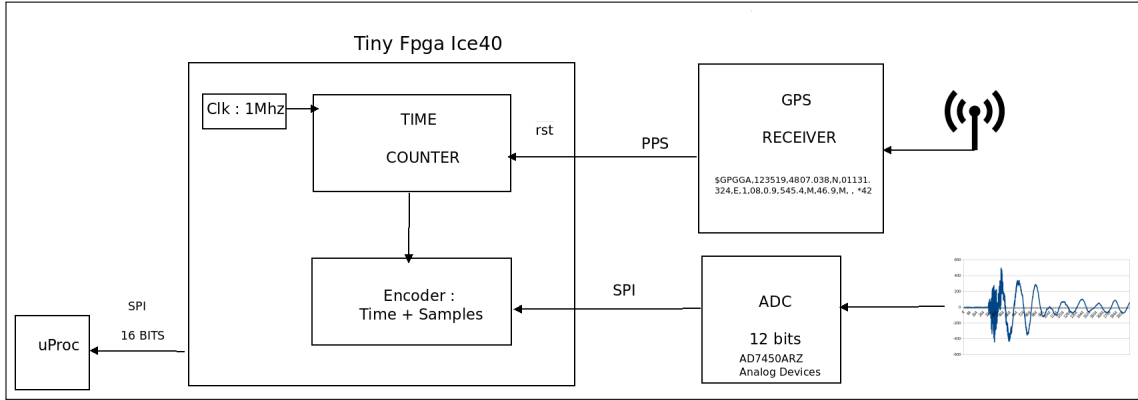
Tiny Fpga Ice40

Clk : 1Mhz

TIME

COUNTER

rst

PPS

GPS

RECEIVER

$GPGGA,123519,4807.038,N,01131.324,E,1,08,0.9,545.4,M,46.9,M, , *42

Encoder :
Time + Samples

SPI

ADC

12 bits

AD7450ARZ
Analog Devices

SPI

16 BITS

uProc